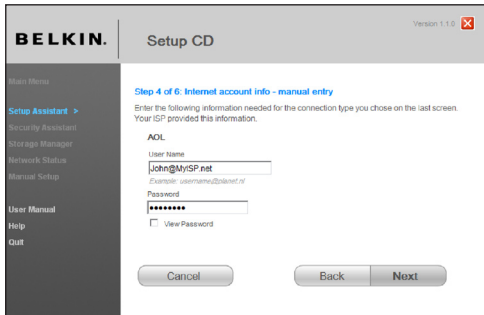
BELKIN.

Setup CD

Version 1.1.0

Main Menu

Setup Assistant >

Security Assistant

Storage Manager

Network Status

Manual Setup

User Manual

Help

Quit

Step 4 of 6: Internet account info - manual entry

Enter the following information needed for the connection type you chose on the last screen. Your ISP provided this information.

AOL

User Name

John@MyISP.net

Example: username@planet.nl

Password

••••••••

View Password

Cancel

Back

Next